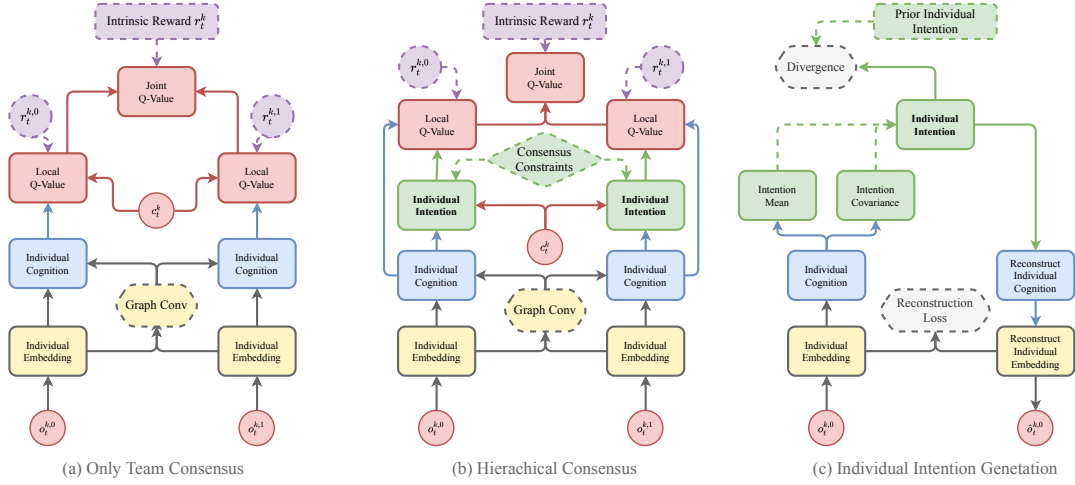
Intrinsic Reward $r_t^k$

Joint Q-Value

$r_t^{k,0}$

$r_t^{k,1}$

Local Q-Value

$c_t^k$

Local Q-Value

Individual Cognition

Graph Conv

Individual Cognition

Individual Embedding

Individual Embedding

$o_t^{k,0}$

$o_t^{k,1}$

(a) Only Team Consensus

Intrinsic Reward $r_t^k$

$r_t^{k,0}$

Joint Q-Value

$r_t^{k,1}$

Local Q-Value

Local Q-Value

Consensus Constraints

Individual Intention

Individual Intention

$c_t^k$

Individual Cognition

Individual Cognition

Graph Conv

Individual Embedding

Individual Embedding

$o_t^{k,0}$

$o_t^{k,1}$

(b) Hierachical Consensus

Prior Individual Intention

Divergence

Individual Intention

Intention Mean

Intention Covariance

Individual Cognition

Reconstruct Individual Cognition

Reconstruction Loss

Individual Embedding

Reconstruct Individual Embedding

$o_t^{k,0}$

$\hat{o}_t^{k,0}$

(c) Individual Intention Genetation